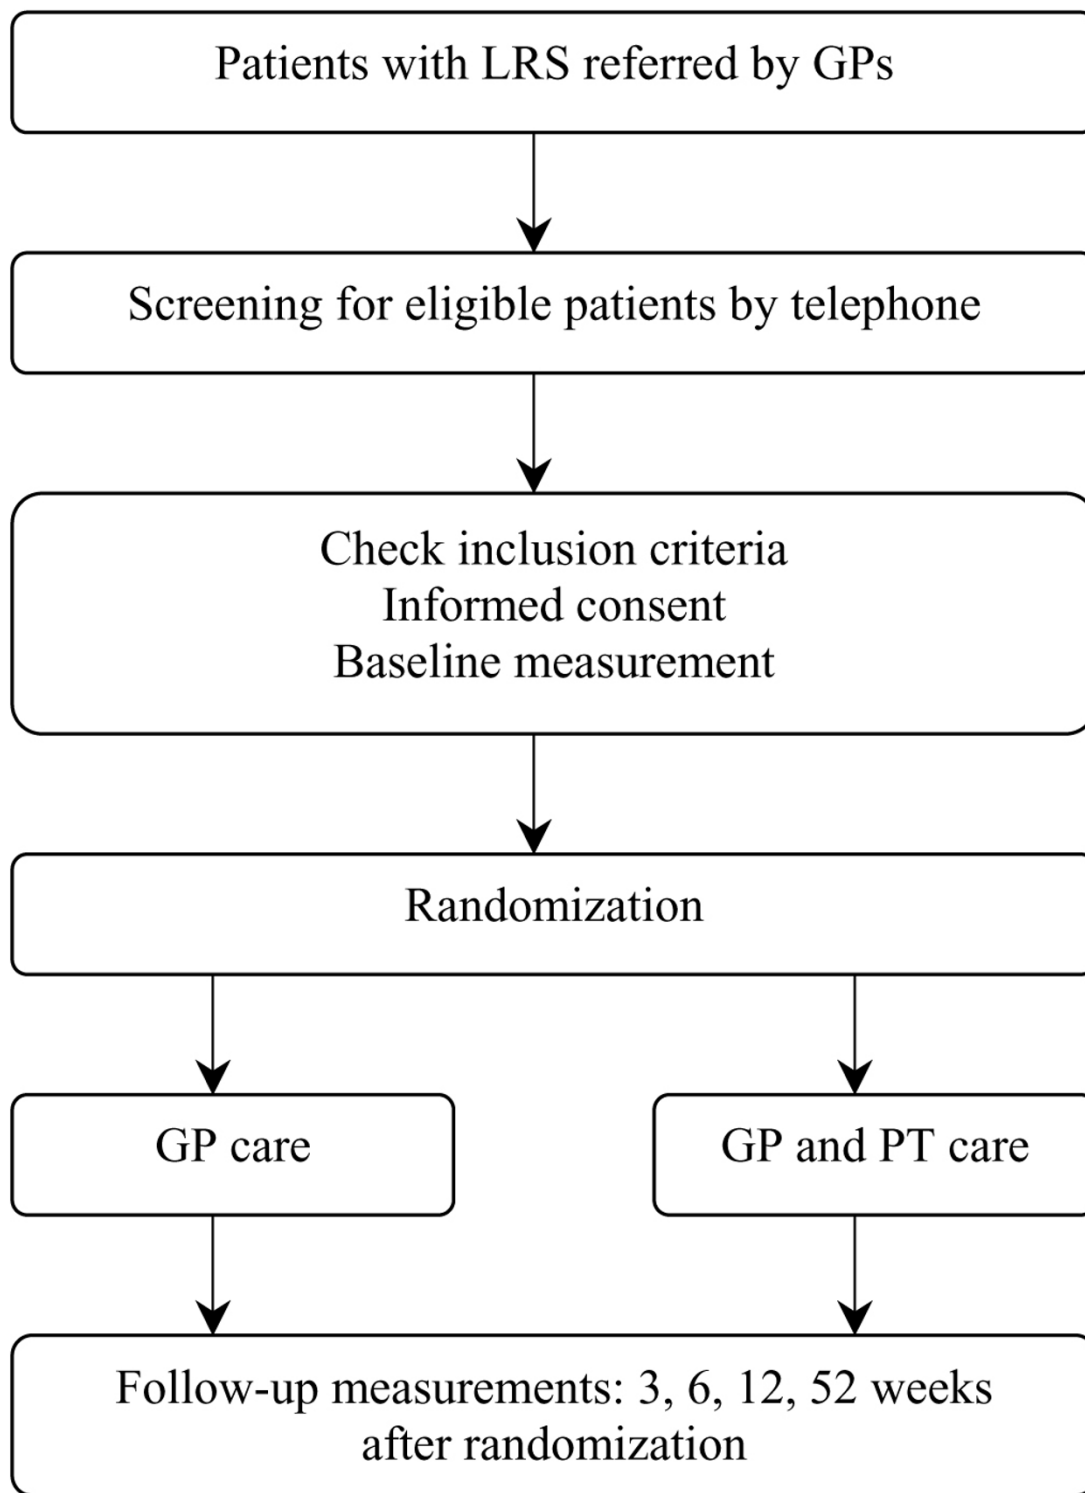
Patients with LRS referred by GPs

Screening for eligible patients by telephone

Check inclusion criteria
Informed consent
Baseline measurement

Randomization

GP care

GP and PT care

Follow-up measurements: 3, 6, 12, 52 weeks after randomization